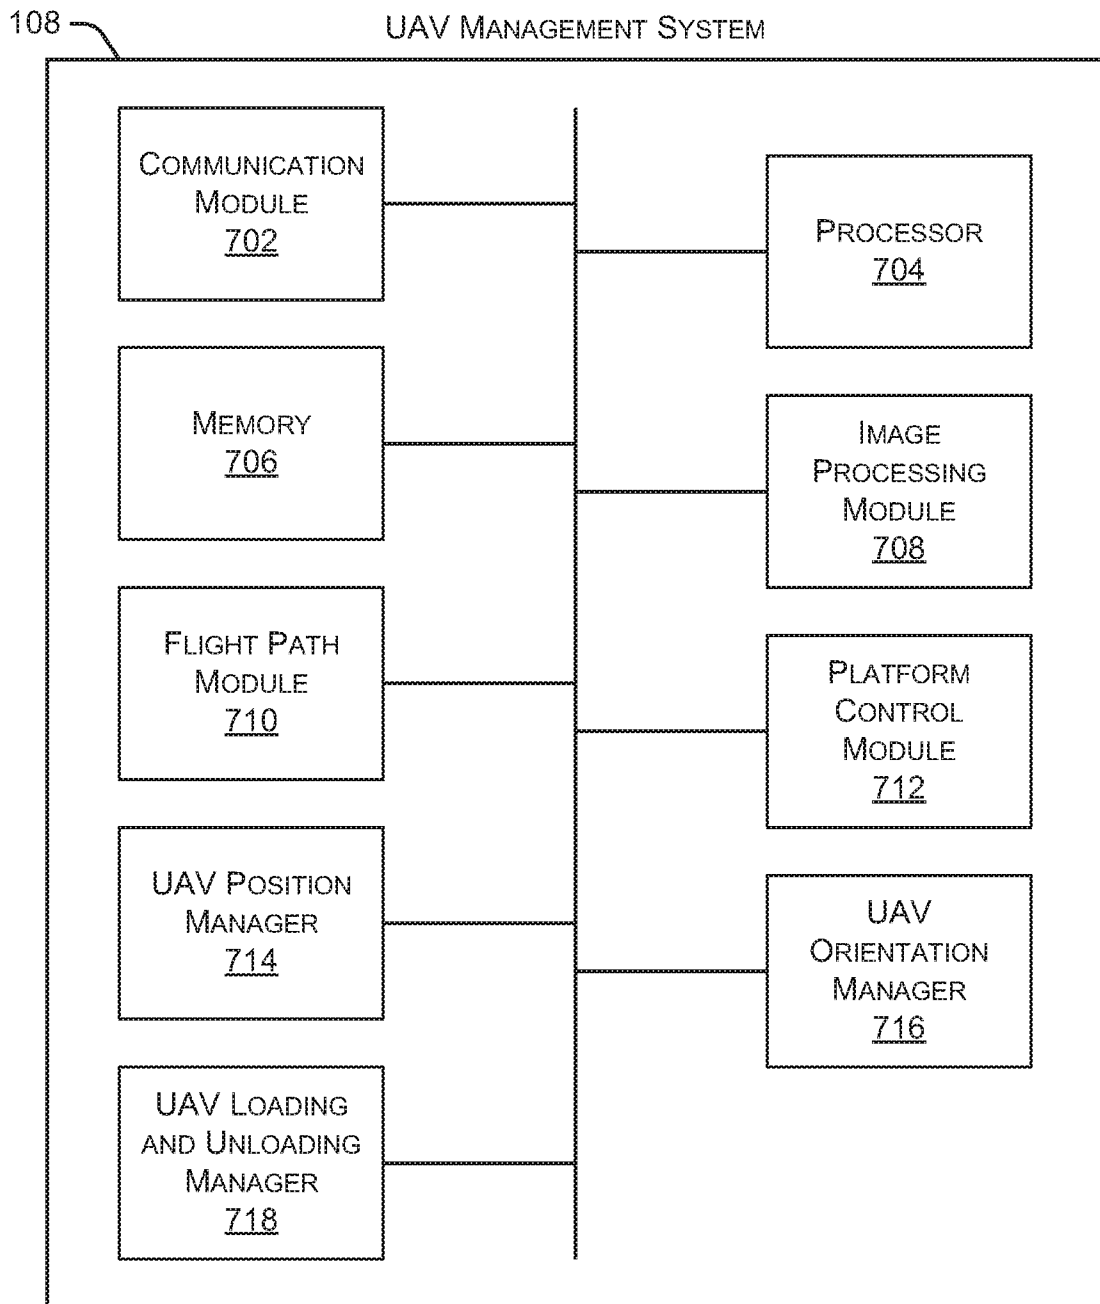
108

UAV Management System

Communication Module 702

Processor 704

Memory 706

Image Processing Module 708

Flight Path Module 710

Platform Control Module 712

UAV Position Manager 714

UAV Orientation Manager 716

UAV Loading and Unloading Manager 718